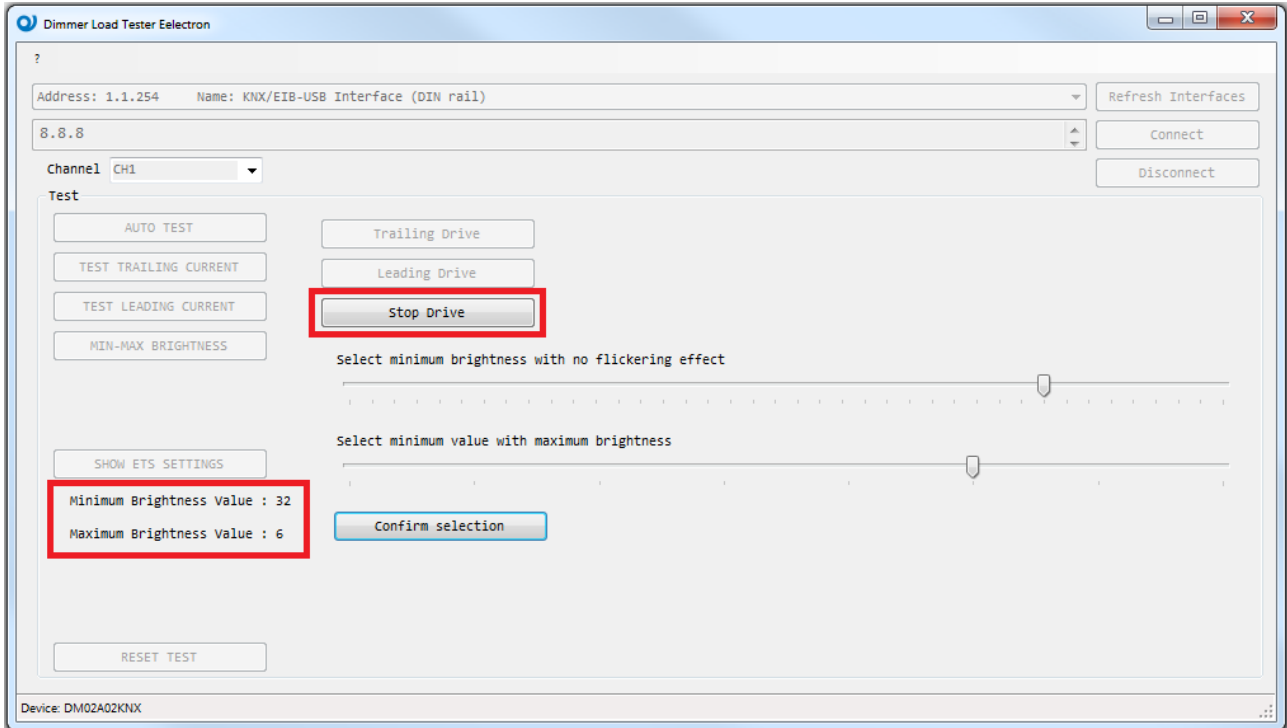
Dimmer Load Tester Eelectron

?

Address: 1.1.254     Name: KNX/EIB-USB Interface (DIN rail)

Refresh Interfaces

8.8.8

Connect

Channel CH1

Disconnect

Test

AUTO TEST

TEST TRAILING CURRENT

TEST LEADING CURRENT

MIN-MAX BRIGHTNESS

Trailing Drive

Leading Drive

Stop Drive

Select minimum brightness with no flickering effect

Select minimum value with maximum brightness

SHOW ETS SETTINGS

Minimum Brightness Value : 32

Maximum Brightness Value : 6

Confirm selection

RESET TEST

Device: DM02A02KNX